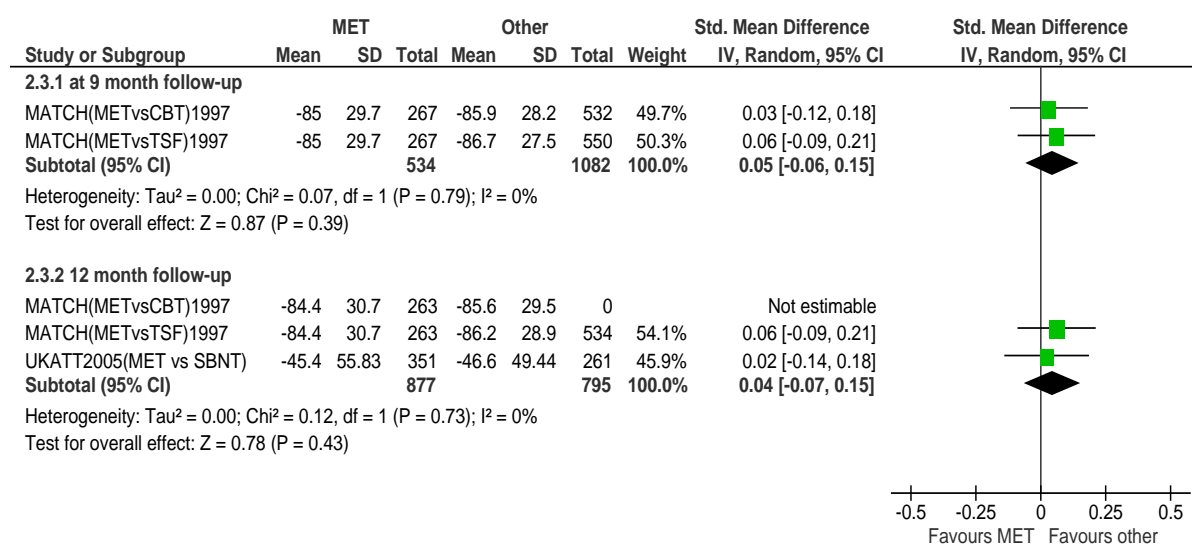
| Study or Subgroup | MET Mean | MET SD | MET Total | Other Mean | Other SD | Other Total | Weight | Std. Mean Difference IV, Random, 95% CI |
|---|---|---|---|---|---|---|---|---|
| **2.3.1 at 9 month follow-up** | | | | | | | | |
| MATCH(METvsCBT)1997 | -85 | 29.7 | 267 | -85.9 | 28.2 | 532 | 49.7% | 0.03 [-0.12, 0.18] |
| MATCH(METvsTSF)1997 | -85 | 29.7 | 267 | -86.7 | 27.5 | 550 | 50.3% | 0.06 [-0.09, 0.21] |
| **Subtotal (95% CI)** | | | **534** | | | **1082** | **100.0%** | **0.05 [-0.06, 0.15]** |

Heterogeneity: Tau² = 0.00; Chi² = 0.07, df = 1 (P = 0.79); I² = 0%
Test for overall effect: Z = 0.87 (P = 0.39)

| Study or Subgroup | MET Mean | MET SD | MET Total | Other Mean | Other SD | Other Total | Weight | Std. Mean Difference IV, Random, 95% CI |
|---|---|---|---|---|---|---|---|---|
| **2.3.2 12 month follow-up** | | | | | | | | |
| MATCH(METvsCBT)1997 | -84.4 | 30.7 | 263 | -85.6 | 29.5 | 0 | | Not estimable |
| MATCH(METvsTSF)1997 | -84.4 | 30.7 | 263 | -86.2 | 28.9 | 534 | 54.1% | 0.06 [-0.09, 0.21] |
| UKATT2005(MET vs SBNT) | -45.4 | 55.83 | 351 | -46.6 | 49.44 | 261 | 45.9% | 0.02 [-0.14, 0.18] |
| **Subtotal (95% CI)** | | | **877** | | | **795** | **100.0%** | **0.04 [-0.07, 0.15]** |

Heterogeneity: Tau² = 0.00; Chi² = 0.12, df = 1 (P = 0.73); I² = 0%
Test for overall effect: Z = 0.78 (P = 0.43)

Std. Mean Difference
IV, Random, 95% CI

-0.5 -0.25 0 0.25 0.5
Favours MET Favours other